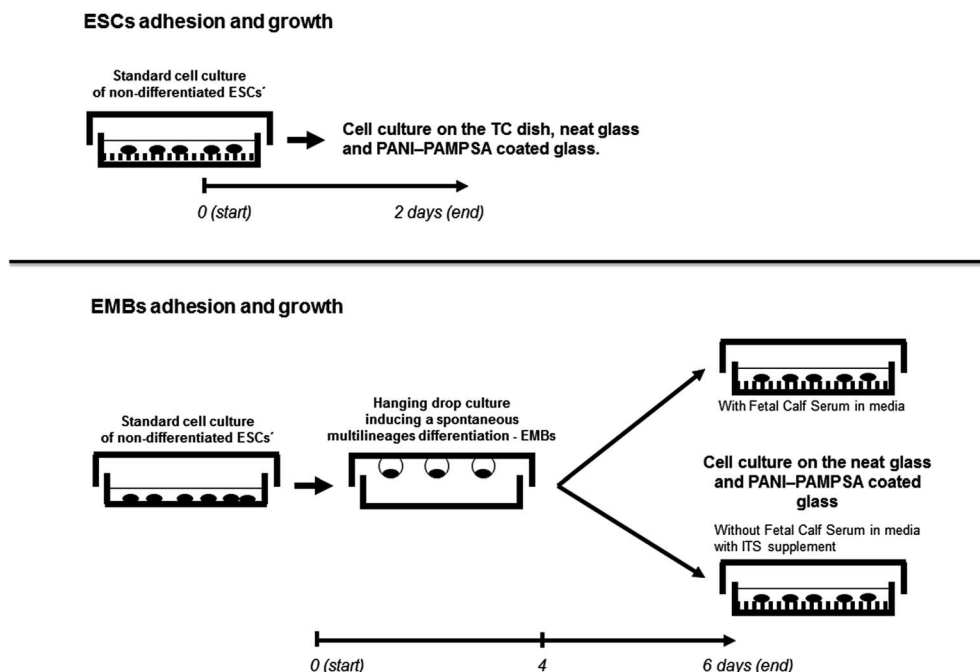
ESCs adhesion and growth

Standard cell culture of non-differentiated ESCs´

Cell culture on the TC dish, neat glass and PANI–PAMPSA coated glass.

0 (start)

2 days (end)

EMBs adhesion and growth

Standard cell culture of non-differentiated ESCs´

Hanging drop culture inducing a spontaneous multilineages differentiation - EMBs

With Fetal Calf Serum in media

Cell culture on the neat glass and PANI–PAMPSA coated glass

Without Fetal Calf Serum in media with ITS supplement

0 (start)

4

6 days (end)